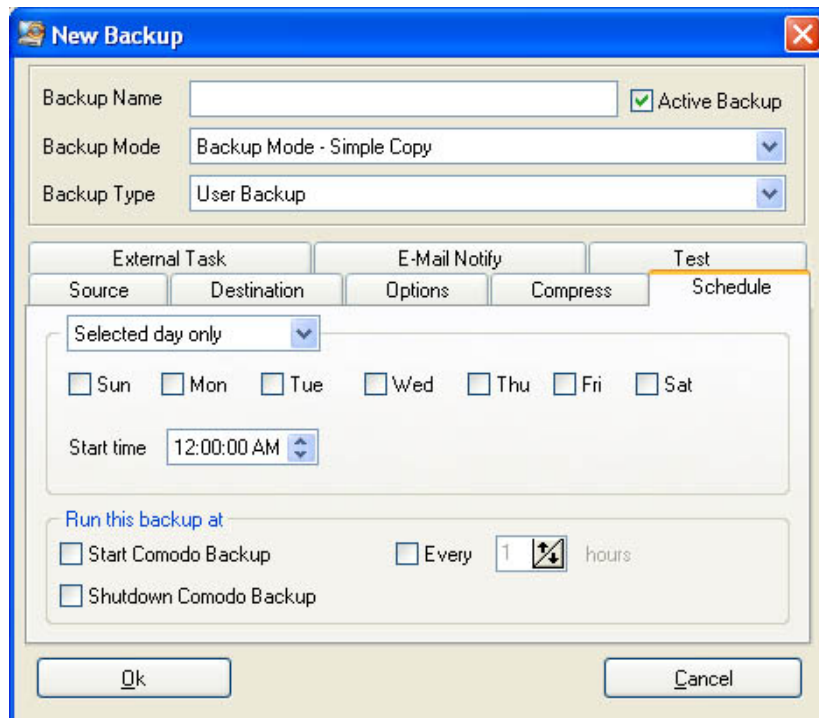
New Backup

Backup Name

Active Backup

Backup Mode

Backup Mode - Simple Copy

Backup Type

User Backup

External Task

E-Mail Notify

Test

Source

Destination

Options

Compress

Schedule

Selected day only

Sun

Mon

Tue

Wed

Thu

Fri

Sat

Start time

12:00:00 AM

Run this backup at

Start Comodo Backup

Every

1

hours

Shutdown Comodo Backup

Ok

Cancel